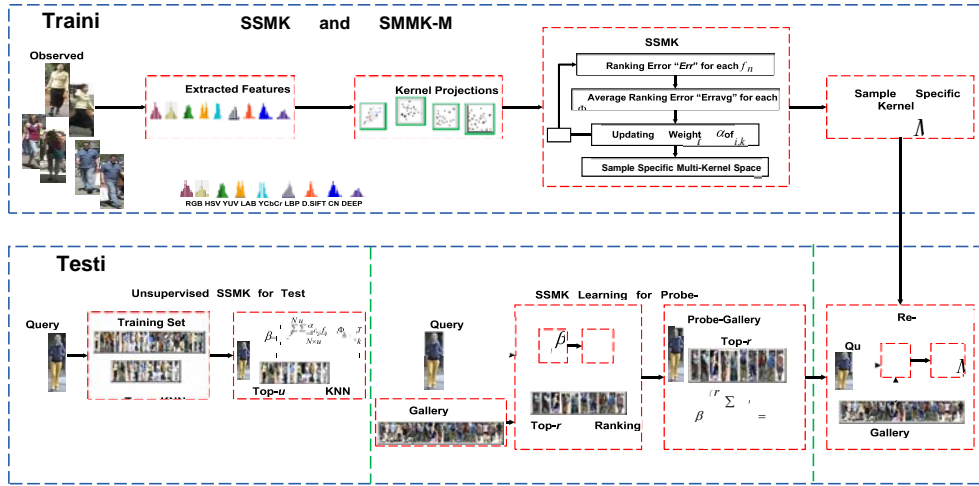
Traini

SSMK and SMMK-M

Observed

Extracted Features

RGB HSV YUV LAB YCbCr LBP D.SIFT CN DEEP

Kernel Projections

SSMK

Ranking Error "Err" for each $f_n$

Average Ranking Error "Erravg" for each

Updating Weight $\alpha_{i,k}$ of

Sample Specific Multi-Kernel Space

Sample Specific Kernel

$\Lambda$

Testi

Unsupervised SSMK for Test

Query

Training Set

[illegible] KNN

$\beta$ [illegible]

Top-$u$ KNN

Query

Gallery

SSMK Learning for Probe-

$\beta$

Top-$r$ Ranking

Probe-Gallery

Top-$r$

$\beta$ $(r$ $\sum$ $=$

Re-

Qu

$\Lambda$

Gallery